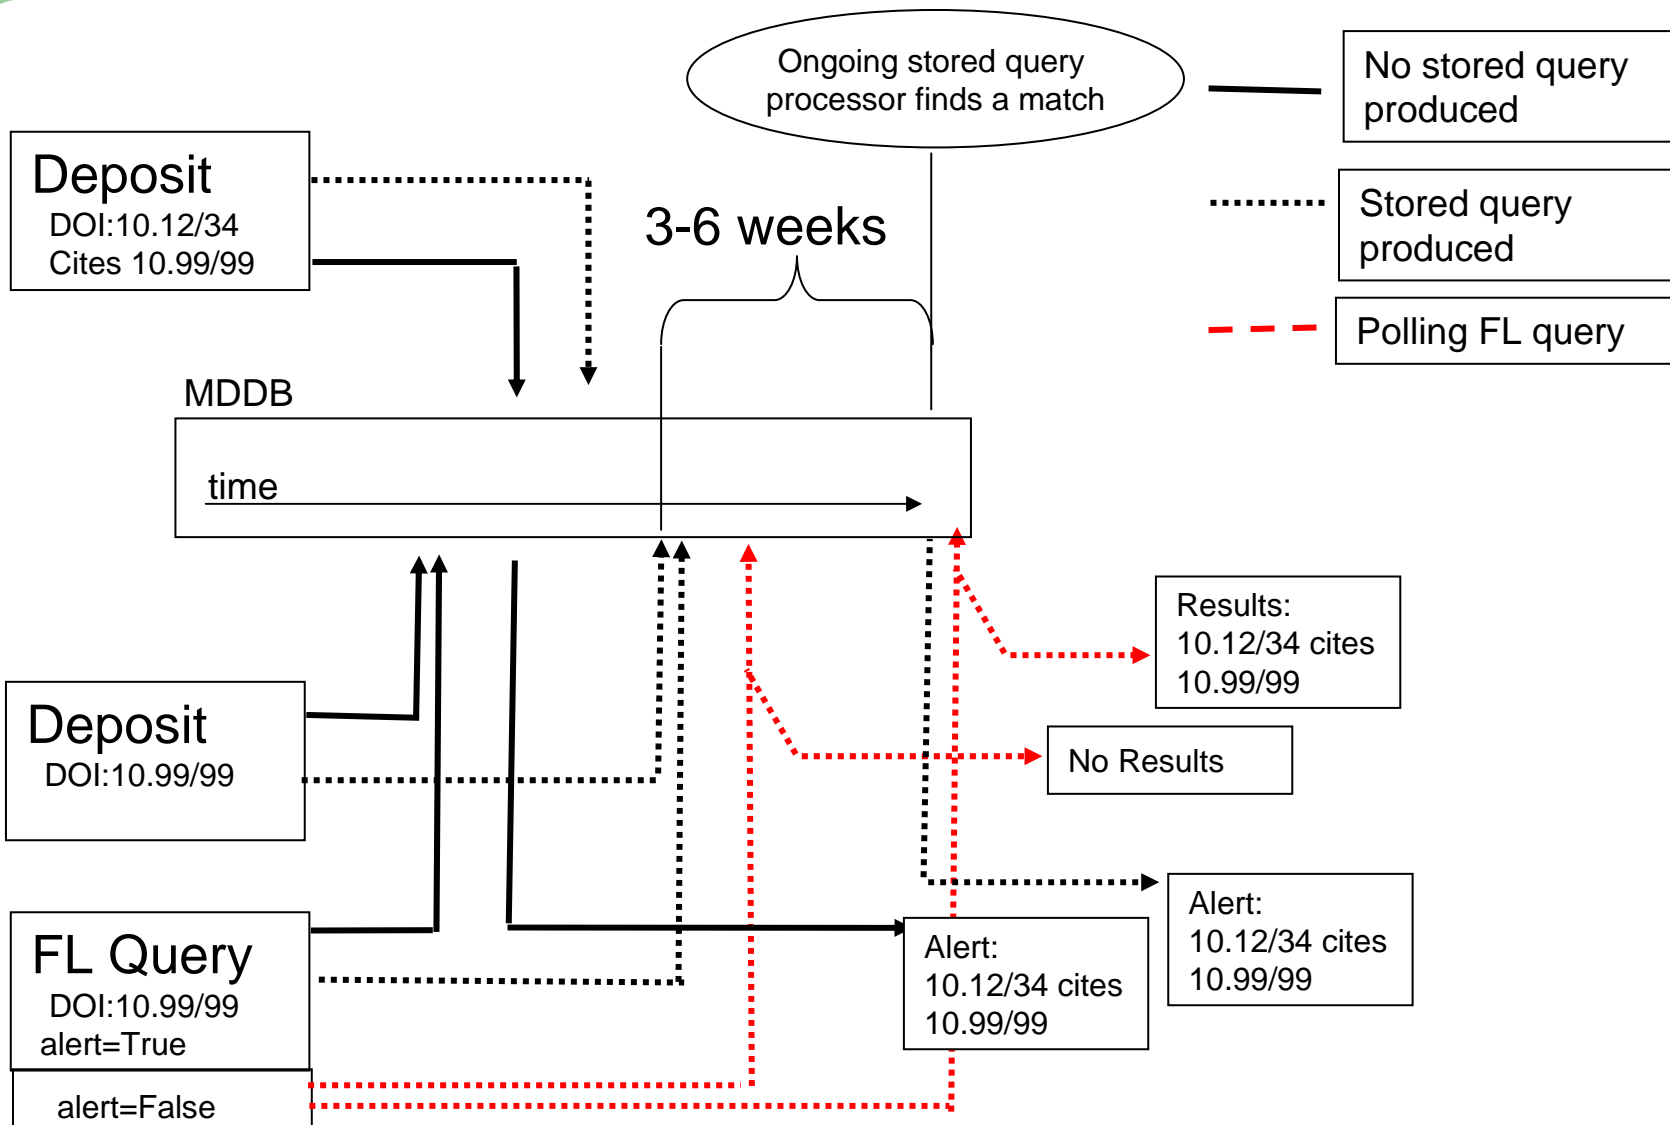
Ongoing stored query processor finds a match

No stored query produced

Stored query produced

Polling FL query

Deposit
DOI:10.12/34
Cites 10.99/99

3-6 weeks

MDDB

time

Results:
10.12/34 cites
10.99/99

Deposit
DOI:10.99/99

No Results

Alert:
10.12/34 cites
10.99/99

FL Query
DOI:10.99/99
alert=True

Alert:
10.12/34 cites
10.99/99

alert=False